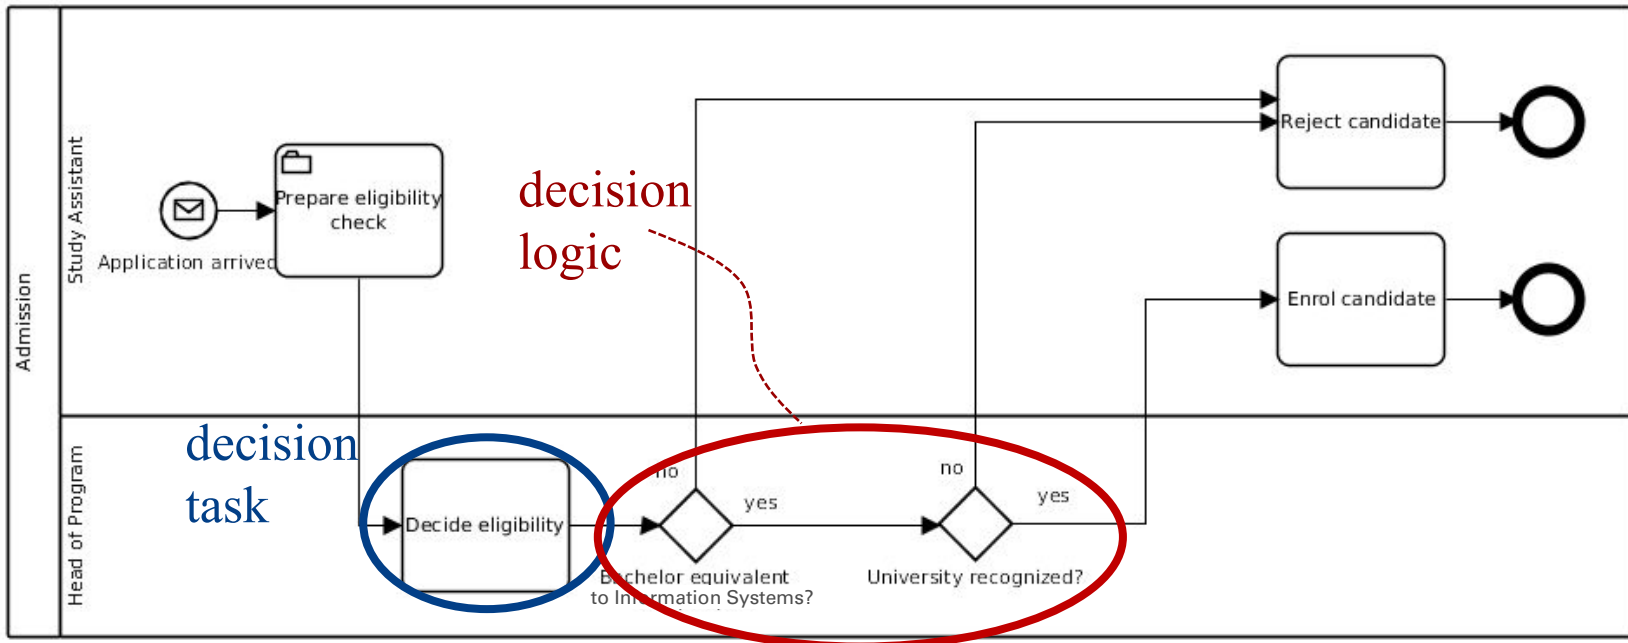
Admission

Study Assistant

Application arrived

Prepare eligibility check

decision logic

Reject candidate

Enrol candidate

Head of Program

decision task

Decide eligibility

no

yes

Bachelor equivalent to Information Systems?

no

yes

University recognized?